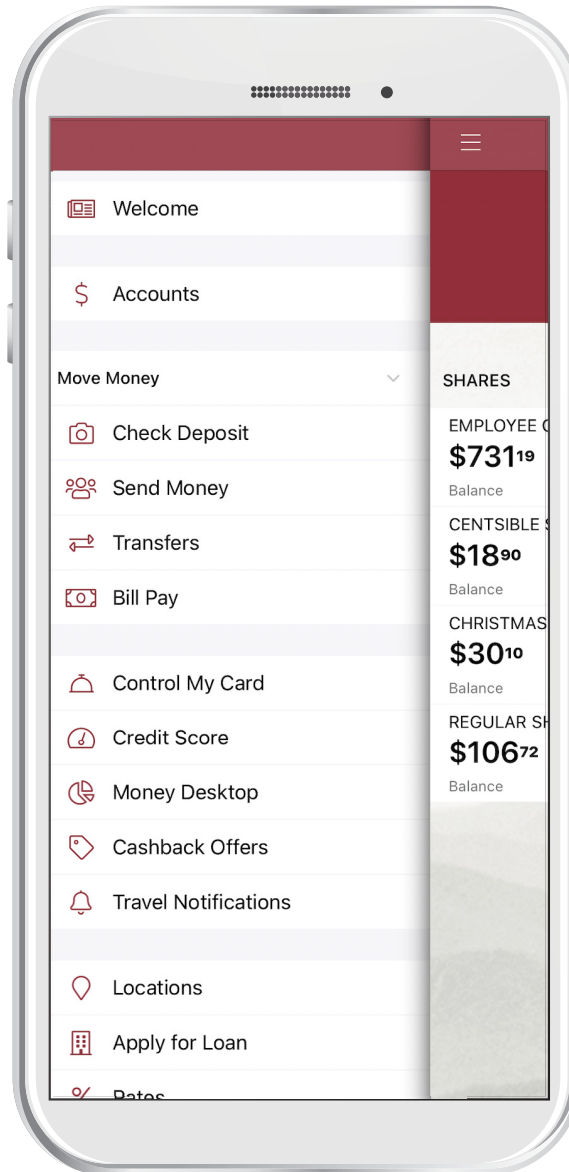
Welcome

$ Accounts

Move Money

Check Deposit

Send Money

Transfers

Bill Pay

Control My Card

Credit Score

Money Desktop

Cashback Offers

Travel Notifications

Locations

Apply for Loan

% Rates

SHARES

EMPLOYEE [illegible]
$731^{19}
Balance

CENTSIBLE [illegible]
$18^{90}
Balance

CHRISTMAS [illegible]
$30^{10}
Balance

REGULAR S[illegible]
$106^{72}
Balance